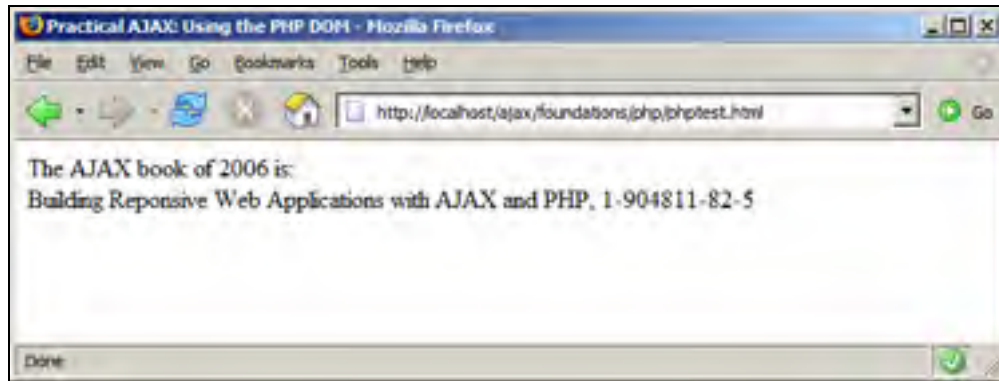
Practical AJAX: Using the PHP DOM - Mozilla Firefox

File Edit View Go Bookmarks Tools Help

http://localhost/ajax/foundations/php/phptest.html

Go

The AJAX book of 2006 is:
Building Reponsive Web Applications with AJAX and PHP, 1-904811-82-5

Done